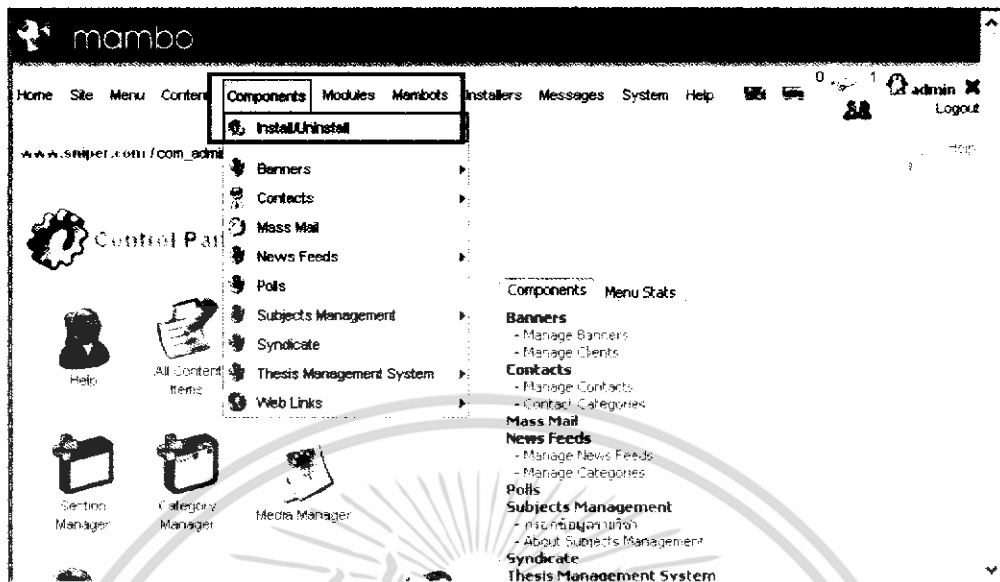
mambo

Home Site Menu Content Components Modules Mambots Installers Messages System Help 0 1 admin Logout

Install/Uninstall

www.sniper.com / com_admi

Banners
Contacts
Mass Mail
News Feeds
Polls
Subjects Management
Syndicate
Thesis Management System
Web Links

Control Pa

Help All Content Items

Section Manager Category Manager Media Manager

Components Menu Stats

Banners
- Manage Banners
- Manage Clients
Contacts
- Manage Contacts
- Contact Categories
Mass Mail
News Feeds
- Manage News Feeds
- Manage Categories
Polls
Subjects Management
- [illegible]
- About Subjects Management
Syndicate
Thesis Management System